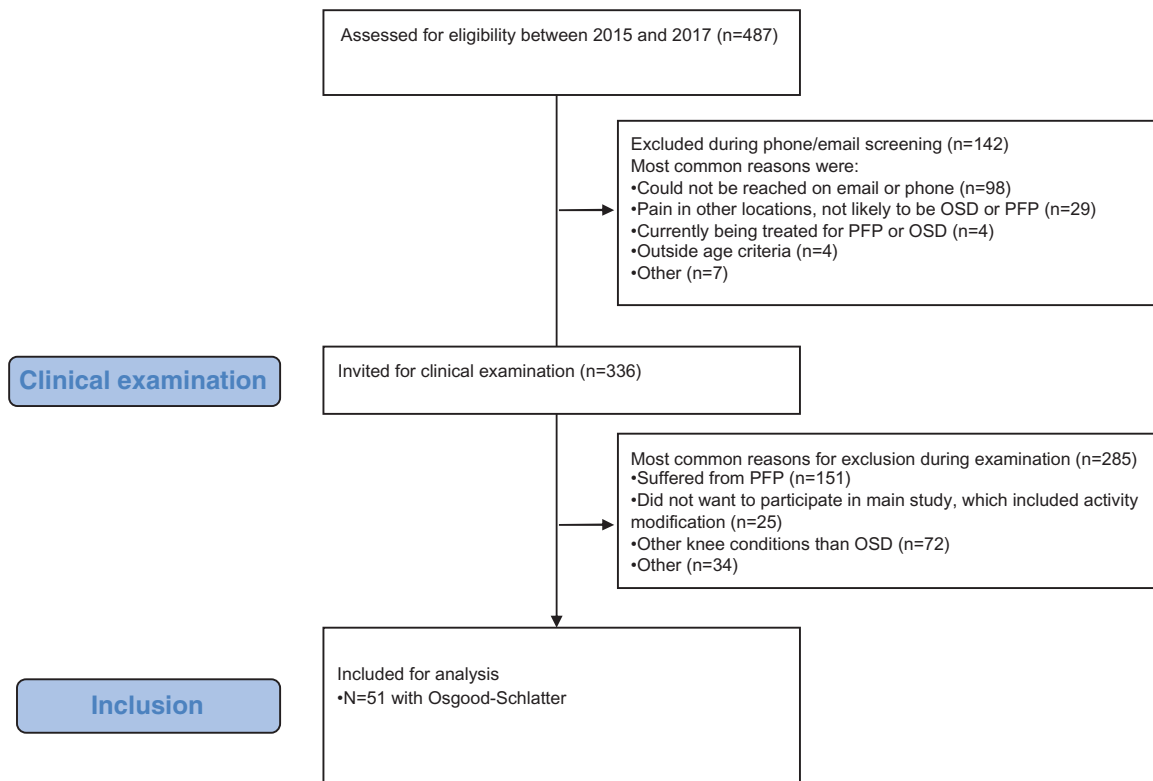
Assessed for eligibility between 2015 and 2017 (n=487)

Excluded during phone/email screening (n=142)
Most common reasons were:
•Could not be reached on email or phone (n=98)
•Pain in other locations, not likely to be OSD or PFP (n=29)
•Currently being treated for PFP or OSD (n=4)
•Outside age criteria (n=4)
•Other (n=7)

Clinical examination

Invited for clinical examination (n=336)

Most common reasons for exclusion during examination (n=285)
•Suffered from PFP (n=151)
•Did not want to participate in main study, which included activity modification (n=25)
•Other knee conditions than OSD (n=72)
•Other (n=34)

Inclusion

Included for analysis
•N=51 with Osgood-Schlatter